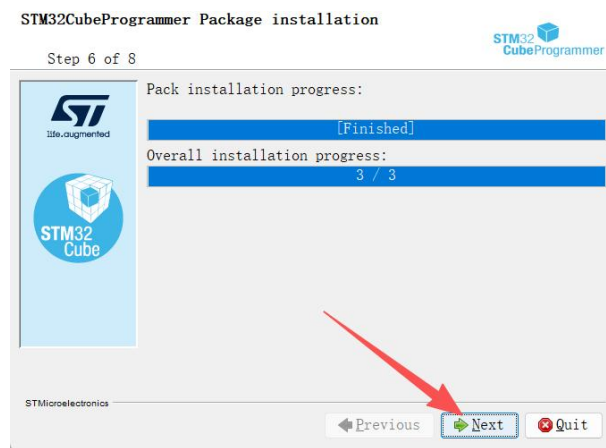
STM32CubeProgrammer Package installation

Step 6 of 8

STM32 CubeProgrammer

life.augmented

STM32 Cube

Pack installation progress:

[Finished]

Overall installation progress:

3 / 3

STMicroelectronics

Previous

Next

Quit